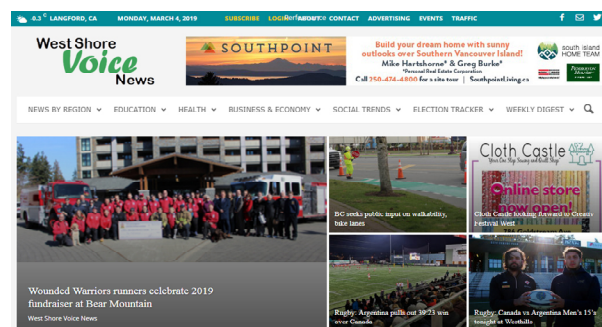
-0.3 °C LANGFORD, CA MONDAY, MARCH 4, 2019 SUBSCRIBE LOGIN ABOUT CONTACT ADVERTISING EVENTS TRAFFIC

West Shore Voice News

SOUTHPOINT

Build your dream home with sunny outlooks over Southern Vancouver Island

Mike Hartshorne* & Greg Burke*
*Personal Real Estate Corporation

Call 250-474-4800 for a site tour | Southpointliving.ca

south island HOME TEAM

NEWS BY REGION EDUCATION HEALTH BUSINESS & ECONOMY SOCIAL TRENDS ELECTION TRACKER WEEKLY DIGEST

Wounded Warriors runners celebrate 2019 fundraiser at Bear Mountain

West Shore Voice News

BC seeks public input on walkability, bike lanes

Cloth Castle
Your One Stop Sewing and Knit Shop
Online store now open!

Cloth Castle looking forward to Cowan festival West

Rugby: Argentina pulls out 39-23 win over Canada

Rugby: Canada vs Argentina Men's 15's tonight at Westhills